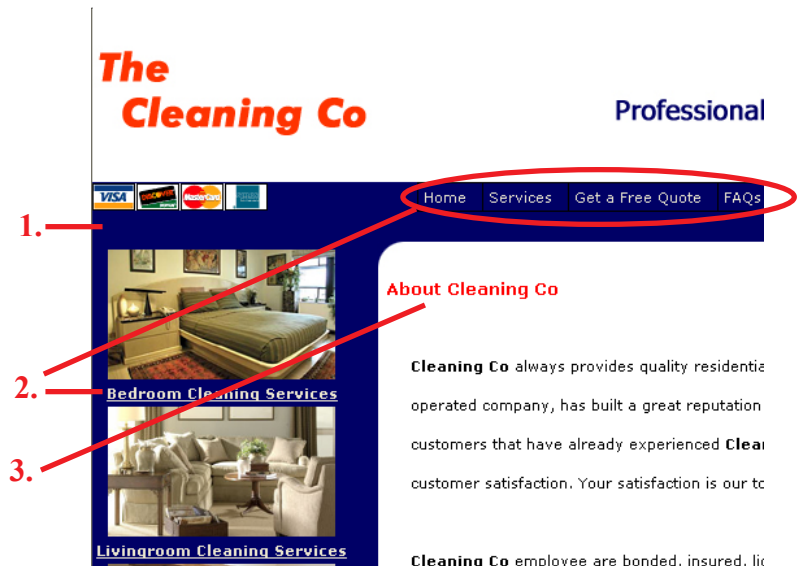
The Cleaning Co

Professional

VISA DISCOVER MasterCard

Home | Services | Get a Free Quote | FAQs

1.

2.

3.

Bedroom Cleaning Services

About Cleaning Co

Cleaning Co always provides quality residentia operated company, has built a great reputation customers that have already experienced Clea customer satisfaction. Your satisfaction is our to

Livingroom Cleaning Services

Cleaning Co employee are bonded, insured, li